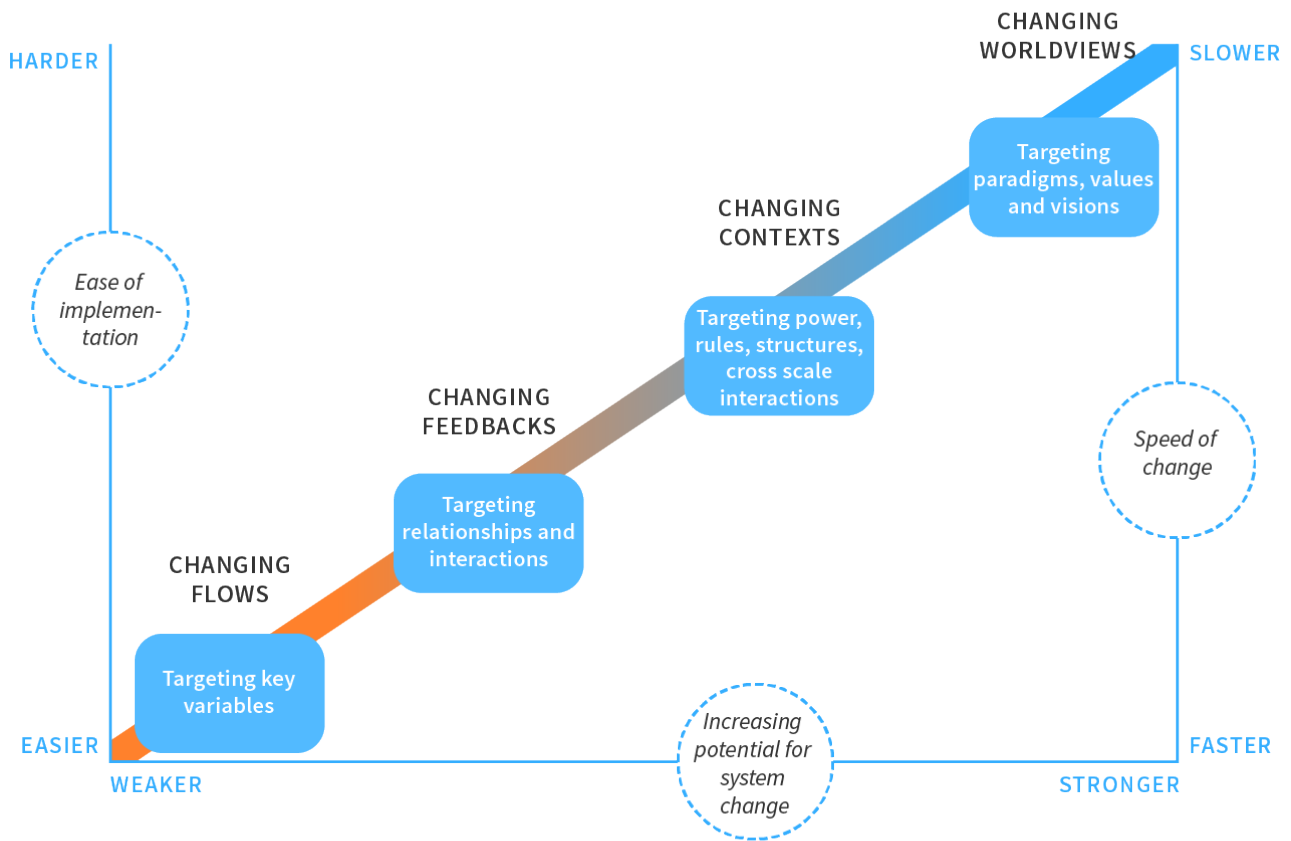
CHANGING WORLDVIEWS

HARDER

SLOWER

Targeting paradigms, values and visions

CHANGING CONTEXTS

Ease of implementation

Targeting power, rules, structures, cross scale interactions

CHANGING FEEDBACKS

Speed of change

Targeting relationships and interactions

CHANGING FLOWS

Targeting key variables

EASIER

FASTER

WEAKER

Increasing potential for system change

STRONGER